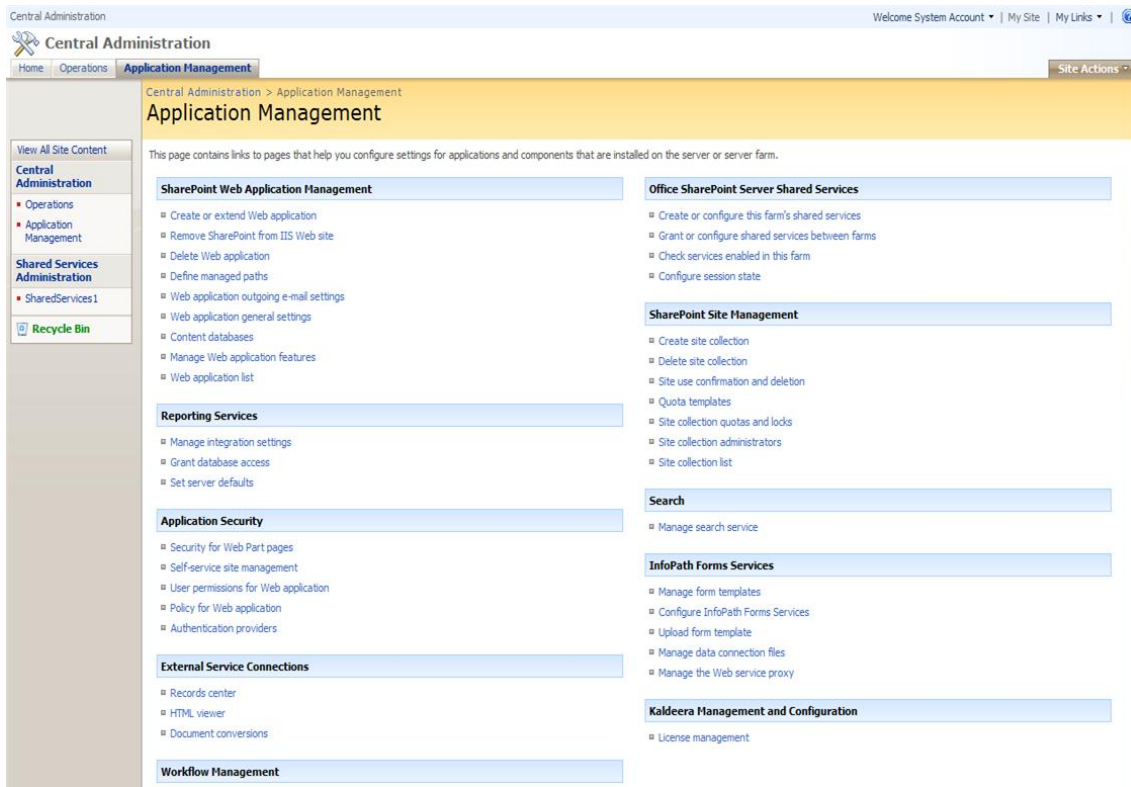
Central Administration

Welcome System Account ▾ | My Site | My Links ▾ |

Central Administration

Home Operations Application Management

Site Actions ▾

Central Administration > Application Management

Application Management

View All Site Content

Central Administration

- Operations
- Application Management

Shared Services Administration

- SharedServices1

Recycle Bin

This page contains links to pages that help you configure settings for applications and components that are installed on the server or server farm.

SharePoint Web Application Management

- Create or extend Web application
- Remove SharePoint from IIS Web site
- Delete Web application
- Define managed paths
- Web application outgoing e-mail settings
- Web application general settings
- Content databases
- Manage Web application features
- Web application list

Reporting Services

- Manage integration settings
- Grant database access
- Set server defaults

Application Security

- Security for Web Part pages
- Self-service site management
- User permissions for Web application
- Policy for Web application
- Authentication providers

External Service Connections

- Records center
- HTML viewer
- Document conversions

Workflow Management

Office SharePoint Server Shared Services

- Create or configure this farm's shared services
- Grant or configure shared services between farms
- Check services enabled in this farm
- Configure session state

SharePoint Site Management

- Create site collection
- Delete site collection
- Site use confirmation and deletion
- Quota templates
- Site collection quotas and locks
- Site collection administrators
- Site collection list

Search

- Manage search service

InfoPath Forms Services

- Manage form templates
- Configure InfoPath Forms Services
- Upload form template
- Manage data connection files
- Manage the Web service proxy

Kaldeera Management and Configuration

- License management